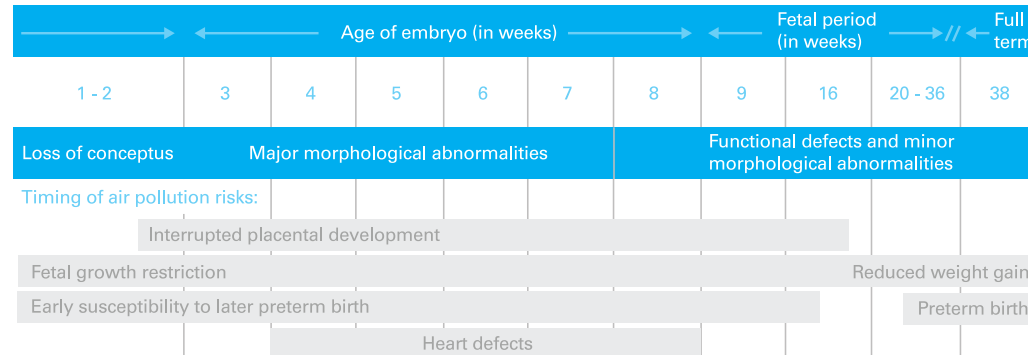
Age of embryo (in weeks)

Fetal period (in weeks)

Full term

| 1 - 2 | 3 | 4 | 5 | 6 | 7 | 8 | 9 | 16 | 20 - 36 | 38 |
|---|---|---|---|---|---|---|---|---|---|---|

Loss of conceptus

Major morphological abnormalities

Functional defects and minor morphological abnormalities

Timing of air pollution risks:

Interrupted placental development

Fetal growth restriction

Reduced weight gain

Early susceptibility to later preterm birth

Preterm birth

Heart defects